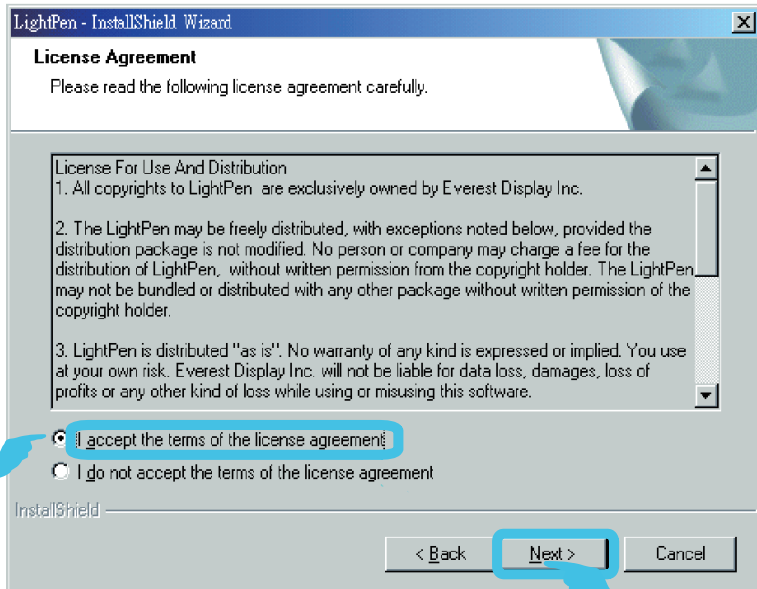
LightPen - InstallShield Wizard

License Agreement

Please read the following license agreement carefully.

License For Use And Distribution
1. All copyrights to LightPen are exclusively owned by Everest Display Inc.

2. The LightPen may be freely distributed, with exceptions noted below, provided the distribution package is not modified. No person or company may charge a fee for the distribution of LightPen, without written permission from the copyright holder. The LightPen may not be bundled or distributed with any other package without written permission of the copyright holder.

3. LightPen is distributed "as is". No warranty of any kind is expressed or implied. You use at your own risk. Everest Display Inc. will not be liable for data loss, damages, loss of profits or any other kind of loss while using or misusing this software.

I accept the terms of the license agreement

I do not accept the terms of the license agreement

InstallShield

< Back

Next >

Cancel